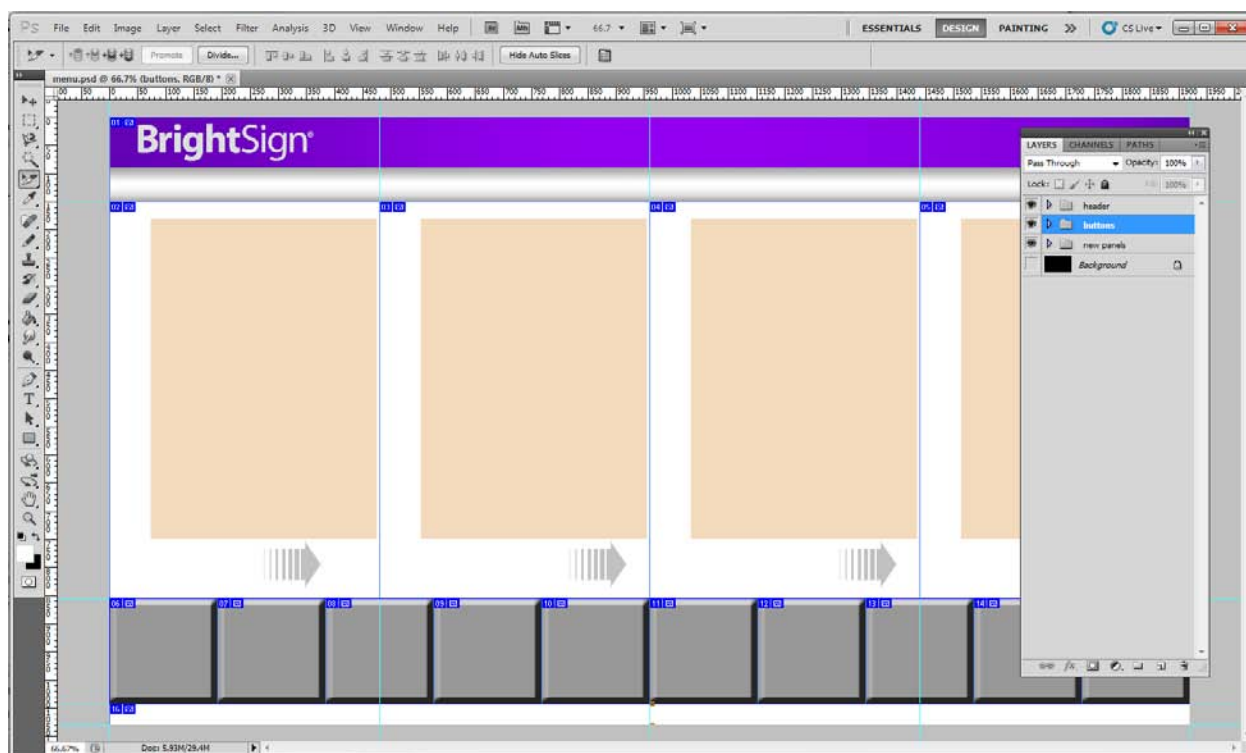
Ps File Edit Image Layer Select Filter Analysis 3D View Window Help 66.7 ESSENTIALS DESIGN PAINTING >> CS Live

Promote Divide... Hide Auto Slices

menu.psd @ 66.7% (buttons, RGB/8) *

01 BrightSign

02 03 04 05

06 07 08 09 10 11 12 13 14

16

LAYERS CHANNELS PATHS

Pass Through Opacity: 100%

Lock: Fill: 100%

header

buttons

new panels

Background

66.67% Doc: 5.93M/29.4M